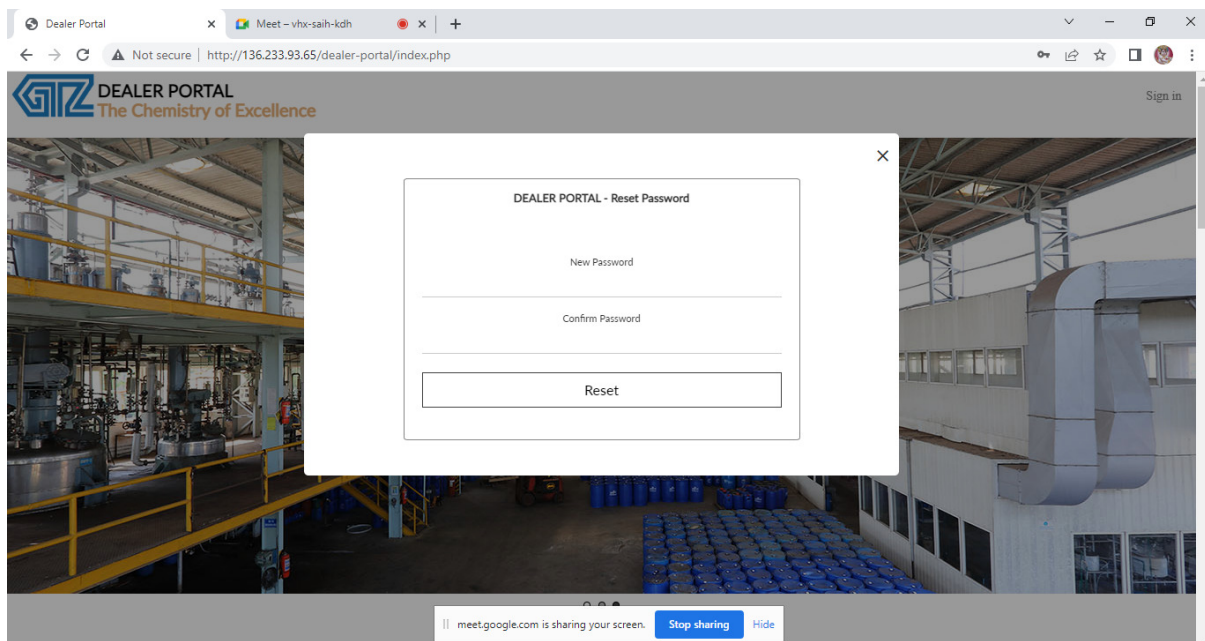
Dealer Portal ×
Meet – vhx-saih-kdh ×
+

Not secure | http://136.233.93.65/dealer-portal/index.php

GTZ
DEALER PORTAL
The Chemistry of Excellence

Sign in

×

DEALER PORTAL - Reset Password

New Password

Confirm Password

Reset

meet.google.com is sharing your screen.
Stop sharing
Hide